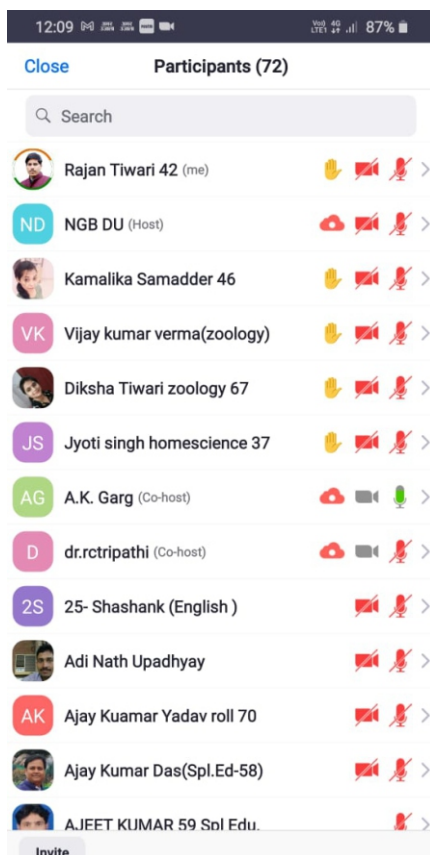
12:09 87%

Close Participants (72)

Search

Rajan Tiwari 42 (me)

ND NGB DU (Host)

Kamalika Samadder 46

VK Vijay kumar verma(zoology)

Diksha Tiwari zoology 67

JS Jyoti singh homescience 37

AG A.K. Garg (Co-host)

D dr.rctripathi (Co-host)

2S 25- Shashank (English )

Adi Nath Upadhyay

AK Ajay Kuamar Yadav roll 70

Ajay Kumar Das(Spl.Ed-58)

AJEET KUMAR 59 Spl Edu.

Invite